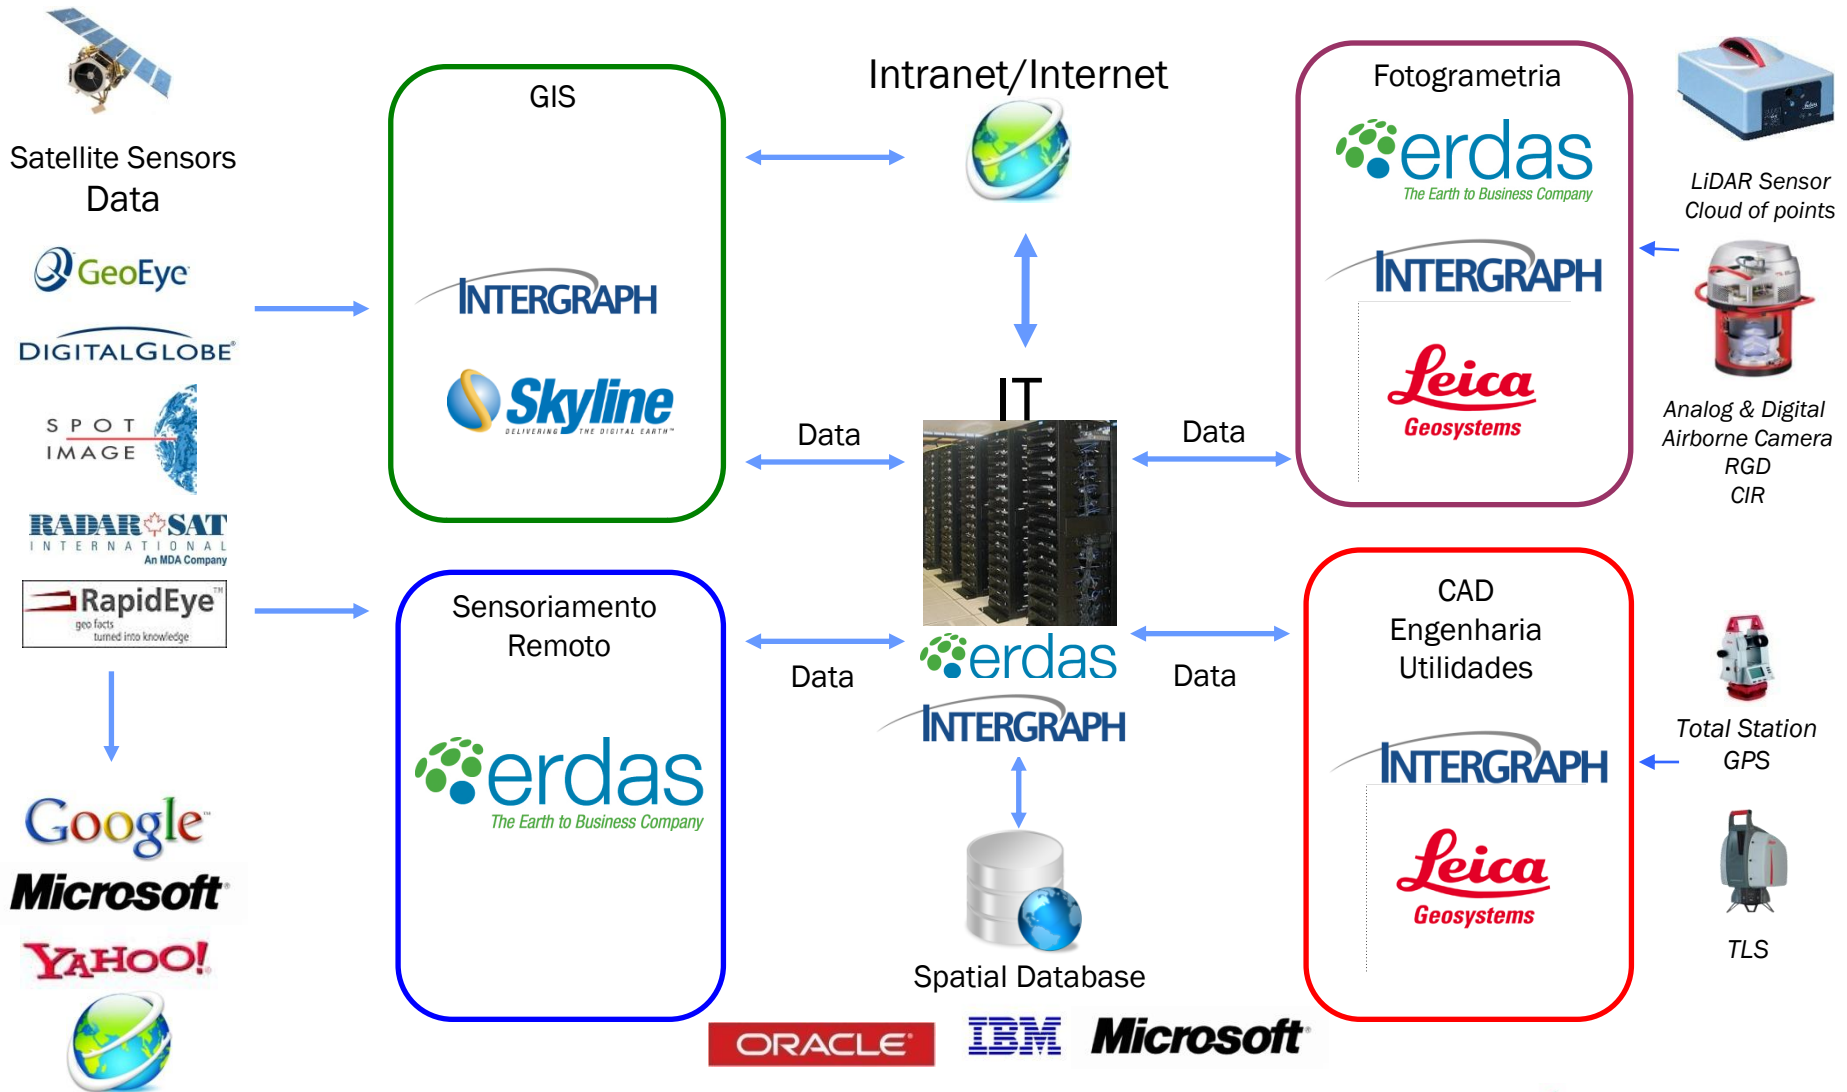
Satellite Sensors Data

GeoEye

DIGITALGLOBE

SPOT IMAGE

RADARSAT INTERNATIONAL An MDA Company

RapidEye geo facts turned into knowledge

Google

Microsoft

YAHOO!

GIS

INTERGRAPH

Skyline DELIVERING THE DIGITAL EARTH

Intranet/Internet

IT

Data

Data

Data

Data

erdas

INTERGRAPH

Spatial Database

ORACLE

IBM

Microsoft

Sensoriamento Remoto

erdas The Earth to Business Company

Fotogrametria

erdas The Earth to Business Company

INTERGRAPH

Leica Geosystems

LiDAR Sensor Cloud of points

Analog & Digital Airborne Camera RGD CIR

CAD Engenharia Utilidades

INTERGRAPH

Leica Geosystems

Total Station GPS

TLS